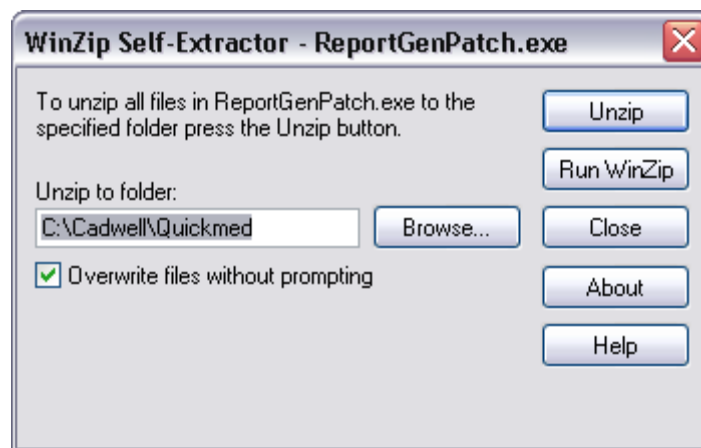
WinZip Self-Extractor - ReportGenPatch.exe

To unzip all files in ReportGenPatch.exe to the specified folder press the Unzip button.

Unzip to folder:

C:\Cadwell\Quickmed

Browse...

Overwrite files without prompting

Unzip

Run WinZip

Close

About

Help